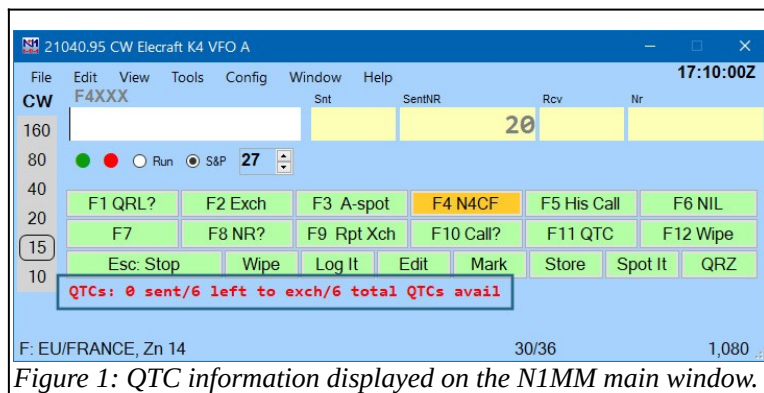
21040.95 CW Elecraft K4 VFO A

File Edit View Tools Config Window Help 17:10:00Z

CW F4XXX

Snt SentNR Rcv Nr

20

160

80

Run S&P 27

40

20

15

10

| F1 QRL? | F2 Exch | F3 A-spot | F4 N4CF | F5 His Call | F6 NIL |
|---|---|---|---|---|---|
| F7 | F8 NR? | F9 Rpt Xch | F10 Call? | F11 QTC | F12 Wipe |

Esc: Stop | Wipe | Log It | Edit | Mark | Store | Spot It | QRZ

QTCs: 0 sent/6 left to exch/6 total QTCs avail

F: EU/FRANCE, Zn 14 30/36 1,080

Figure 1: QTC information displayed on the N1MM main window.